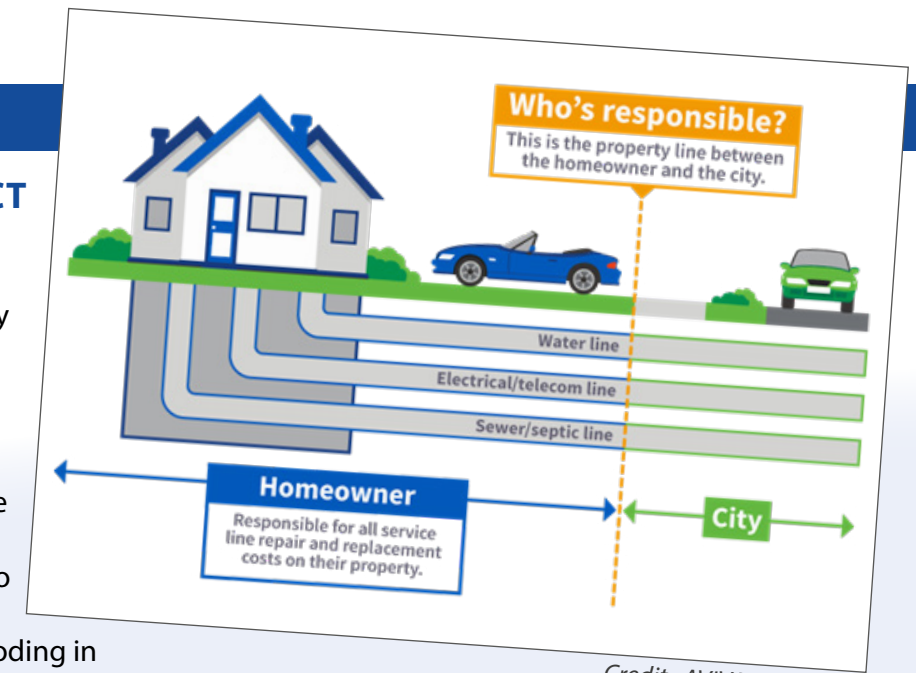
CT

y

e

o

oding in

Who's responsible?
This is the property line between the homeowner and the city.

Water line

Electrical/telecom line

Sewer/septic line

Homeowner
Responsible for all service line repair and replacement costs on their property.

City

Credit: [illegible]